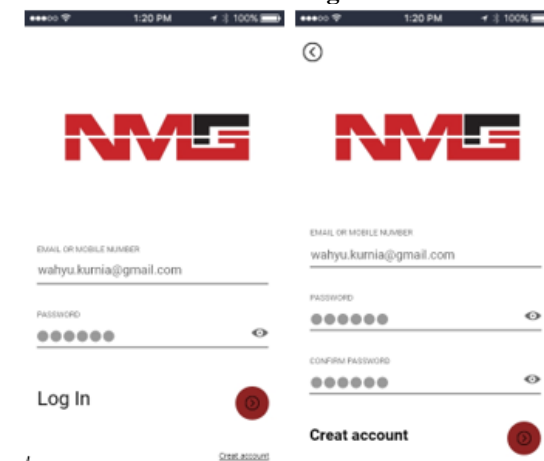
1:20 PM 100%

NMG

EMAIL OR MOBILE NUMBER
wahyu.kurnia@gmail.com

PASSWORD
●●●●●●

Log In

Creat account

1:20 PM 100%

NMG

EMAIL OR MOBILE NUMBER
wahyu.kurnia@gmail.com

PASSWORD
●●●●●●

CONFIRM PASSWORD
●●●●●●

Creat account